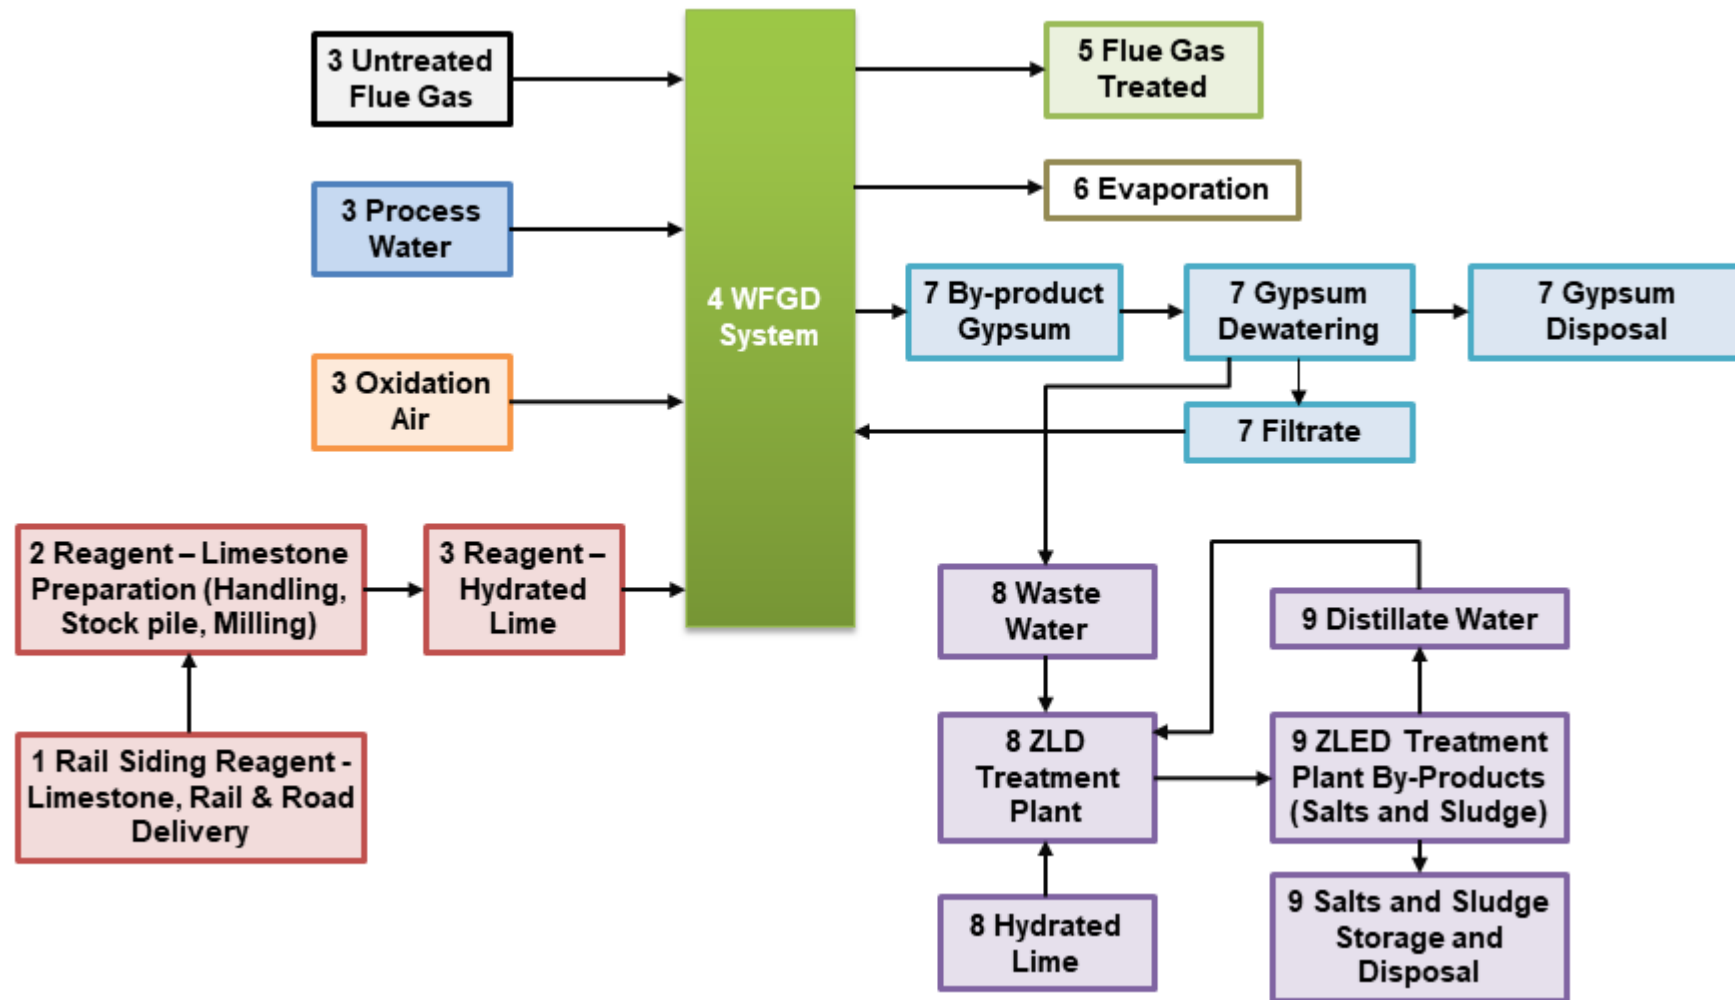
3 Untreated Flue Gas

3 Process Water

3 Oxidation Air

4 WFGD System

5 Flue Gas Treated

6 Evaporation

7 By-product Gypsum

7 Gypsum Dewatering

7 Gypsum Disposal

7 Filtrate

2 Reagent – Limestone Preparation (Handling, Stock pile, Milling)

3 Reagent – Hydrated Lime

1 Rail Siding Reagent - Limestone, Rail & Road Delivery

8 Waste Water

9 Distillate Water

8 ZLD Treatment Plant

9 ZLED Treatment Plant By-Products (Salts and Sludge)

8 Hydrated Lime

9 Salts and Sludge Storage and Disposal